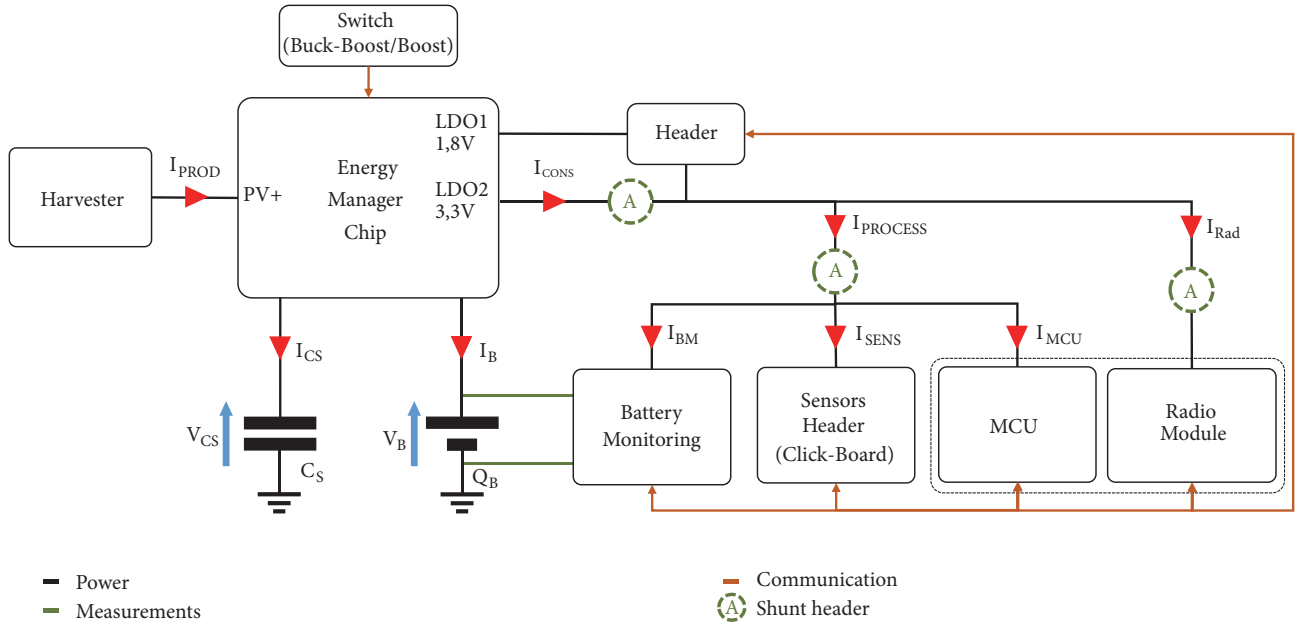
Switch (Buck-Boost/Boost)

Harvester

$I_{PROD}$

PV+

Energy Manager Chip

LDO1 1,8V

LDO2 3,3V

Header

$I_{CONS}$

A

$I_{PROCESS}$

A

$I_{Rad}$

A

$I_{CS}$

$I_B$

$I_{BM}$

$I_{SENS}$

$I_{MCU}$

$V_{CS}$

$C_S$

$V_B$

$Q_B$

Battery Monitoring

Sensors Header (Click-Board)

MCU

Radio Module

Power

Measurements

Communication

A Shunt header